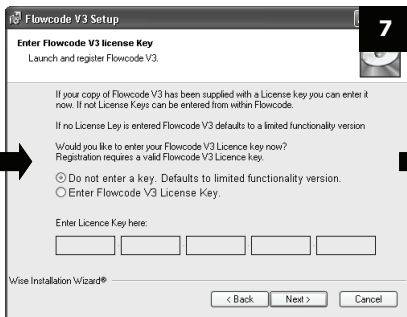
Flowcode V3 Setup

7

Enter Flowcode V3 license Key

Launch and register Flowcode V3.

If your copy of Flowcode V3 has been supplied with a License key you can enter it now. If not License Keys can be entered from within Flowcode.

If no License Ley is entered Flowcode V3 defaults to a limited functionality version

Would you like to enter your Flowcode V3 Licence key now? Registration requires a valid Flowcode V3 Licence key.

Do not enter a key. Defaults to limited functionality version.

Enter Flowcode V3 License Key.

Enter Licence Key here:

Wise Installation Wizard®

< Back

Next >

Cancel